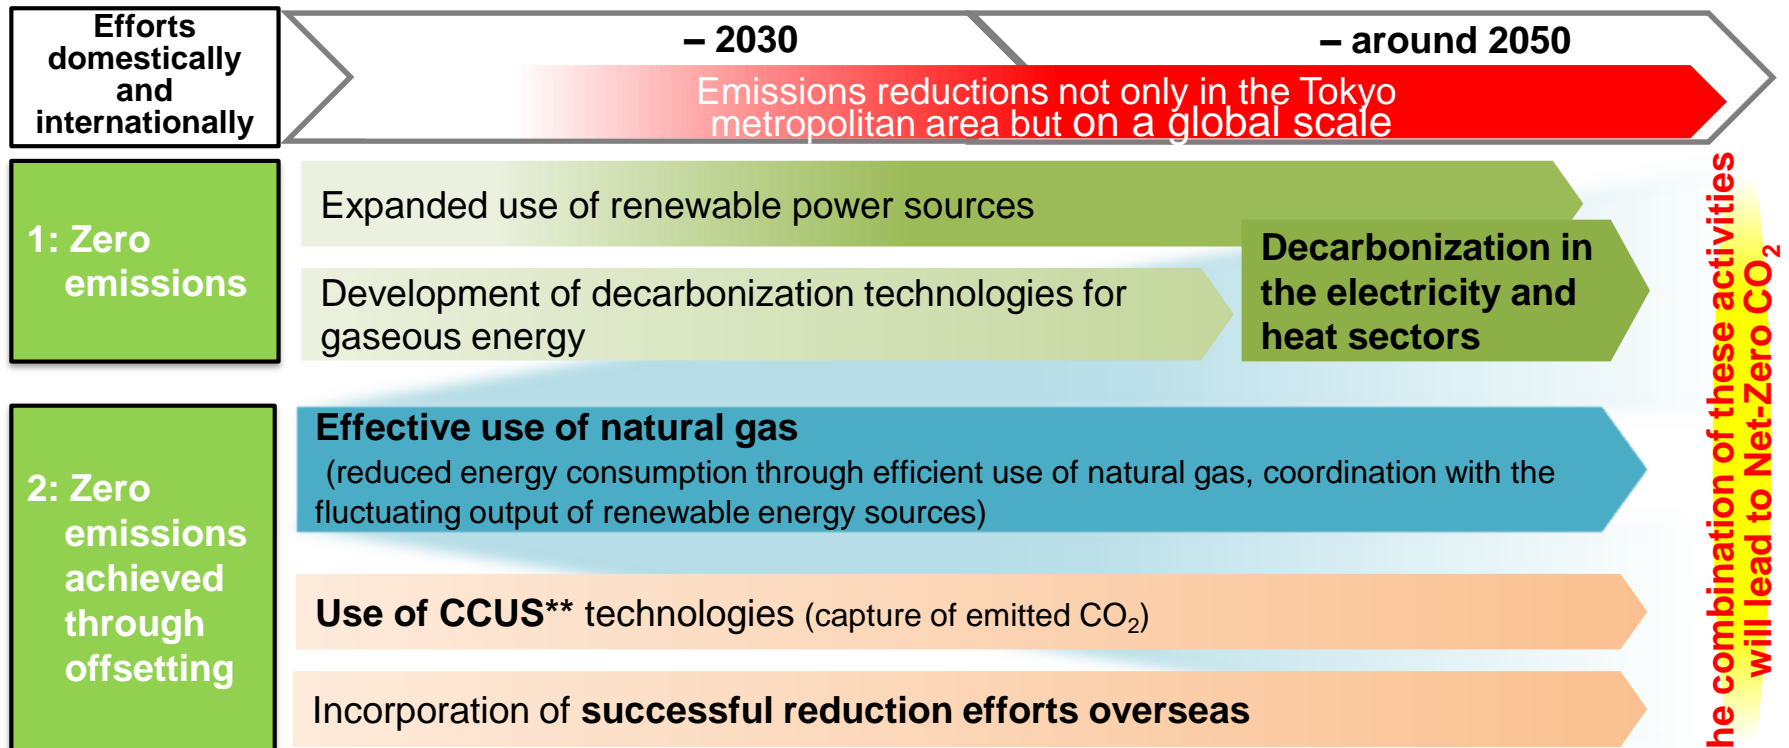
Efforts domestically and internationally

– 2030

– around 2050

Emissions reductions not only in the Tokyo metropolitan area but on a global scale

1: Zero emissions

Expanded use of renewable power sources

Development of decarbonization technologies for gaseous energy

Decarbonization in the electricity and heat sectors

2: Zero emissions achieved through offsetting

Effective use of natural gas
(reduced energy consumption through efficient use of natural gas, coordination with the fluctuating output of renewable energy sources)

Use of CCUS** technologies (capture of emitted $CO_2$)

Incorporation of successful reduction efforts overseas

he combination of these activities will lead to Net-Zero $CO_2$